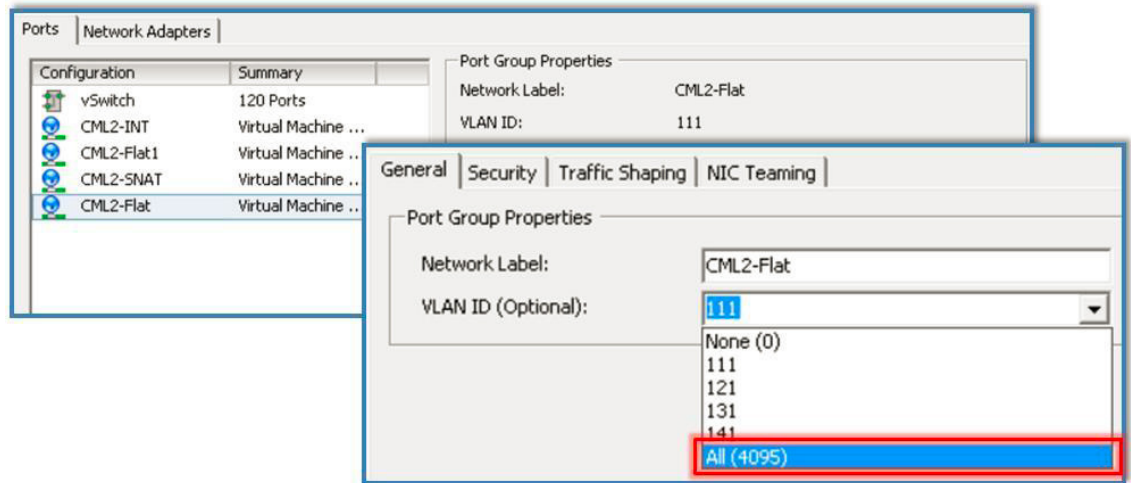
Ports | Network Adapters

| Configuration | Summary |
|---|---|
| vSwitch | 120 Ports |
| CML2-INT | Virtual Machine ... |
| CML2-Flat1 | Virtual Machine ... |
| CML2-SNAT | Virtual Machine ... |
| CML2-Flat | Virtual Machine ... |

Port Group Properties
Network Label: CML2-Flat
VLAN ID: 111

General | Security | Traffic Shaping | NIC Teaming

Port Group Properties
Network Label: CML2-Flat
VLAN ID (Optional): 111

None (0)
111
121
131
141
All (4095)